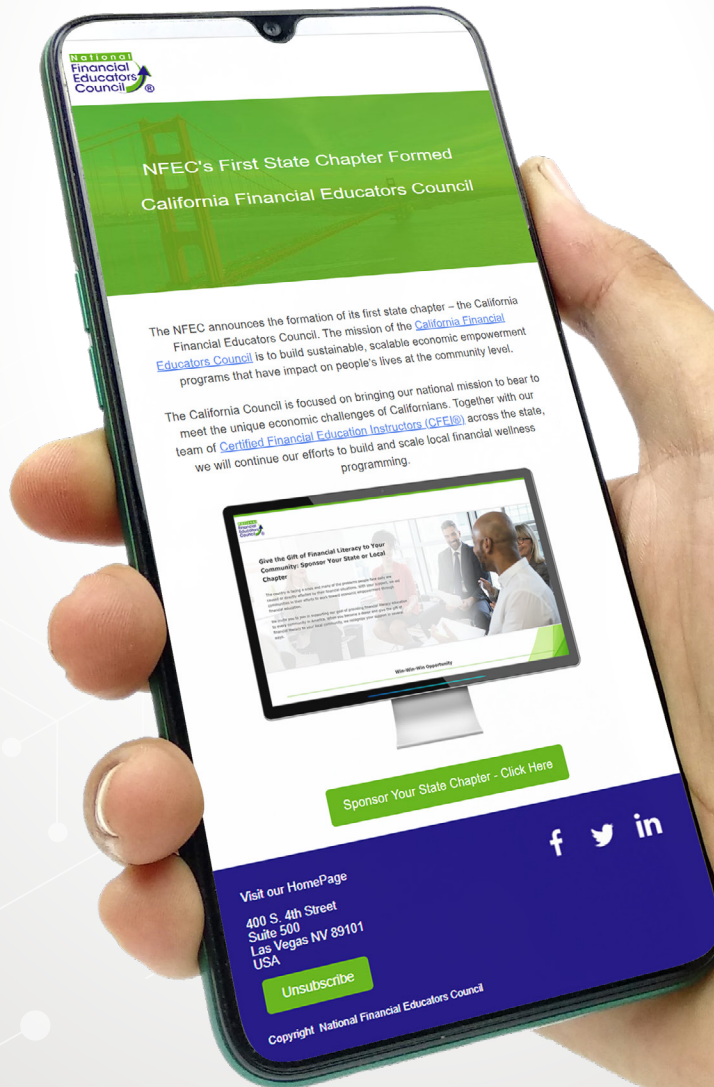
National Financial Educators Council ®

NFEC's First State Chapter Formed

California Financial Educators Council

The NFEC announces the formation of its first state chapter – the California Financial Educators Council. The mission of the California Financial Educators Council is to build sustainable, scalable economic empowerment programs that have impact on people's lives at the community level.

The California Council is focused on bringing our national mission to bear to meet the unique economic challenges of Californians. Together with our team of Certified Financial Education Instructors (CFEI®) across the state, we will continue our efforts to build and scale local financial wellness programming.

Give the Gift of Financial Literacy to Your Community: Sponsor Your State or Local Chapter

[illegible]

Win-Win-Win Opportunity

Sponsor Your State Chapter - Click Here

Visit our HomePage

400 S. 4th Street
Suite 500
Las Vegas NV 89101
USA

Unsubscribe

Copyright National Financial Educators Council